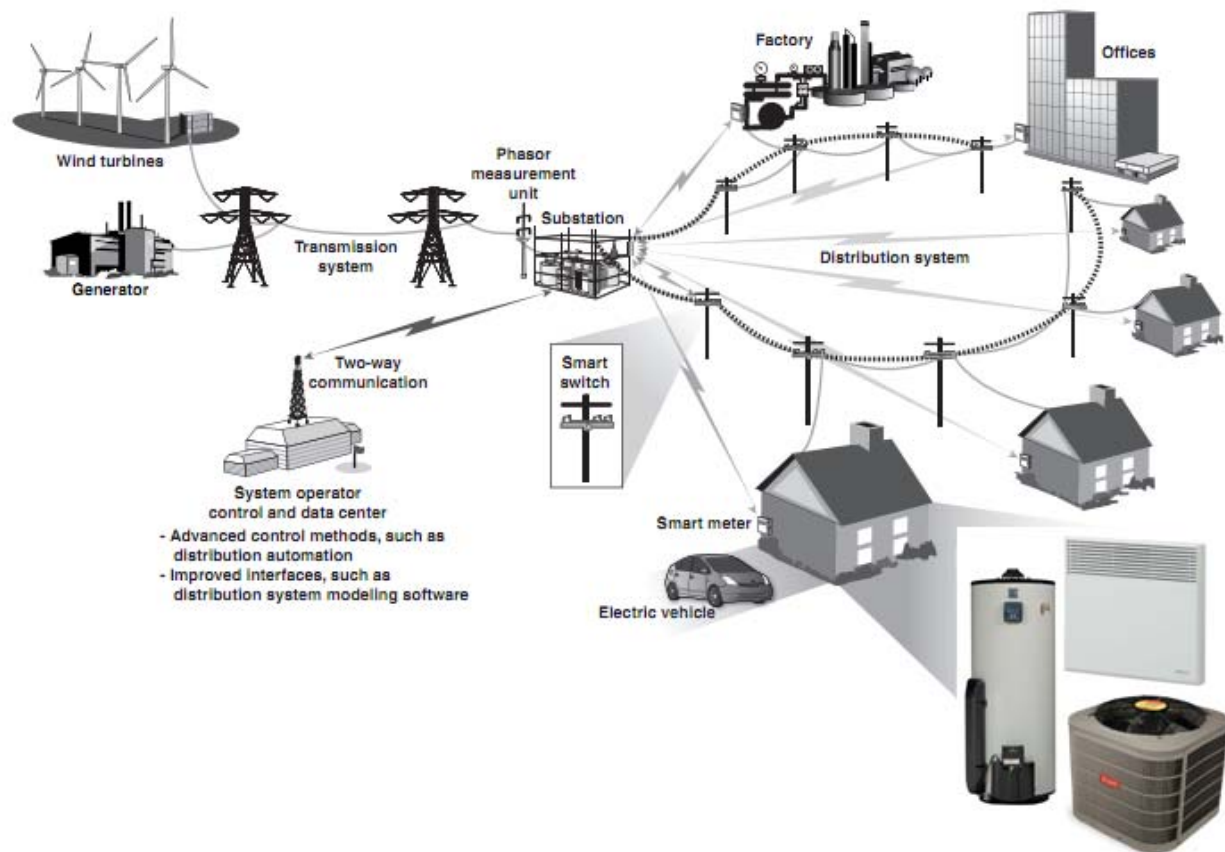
Wind turbines

Generator

Transmission system

Phasor measurement unit

Substation

Factory

Offices

Distribution system

Two-way communication

Smart switch

System operator control and data center

- Advanced control methods, such as distribution automation
- Improved interfaces, such as distribution system modeling software

Smart meter

Electric vehicle